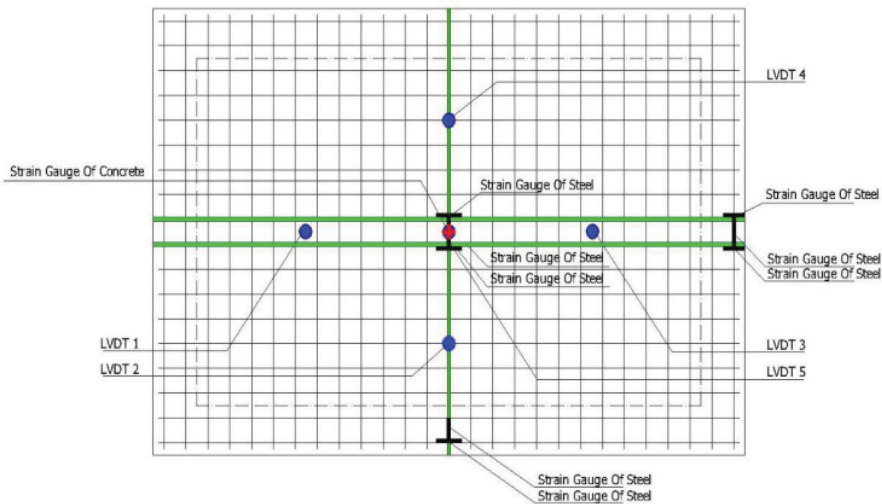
LVDT 4

Strain Gauge Of Concrete

Strain Gauge Of Steel

Strain Gauge Of Steel

Strain Gauge Of Steel
Strain Gauge Of Steel

Strain Gauge Of Steel
Strain Gauge Of Steel

LVDT 1

LVDT 2

LVDT 3

LVDT 5

Strain Gauge Of Steel
Strain Gauge Of Steel